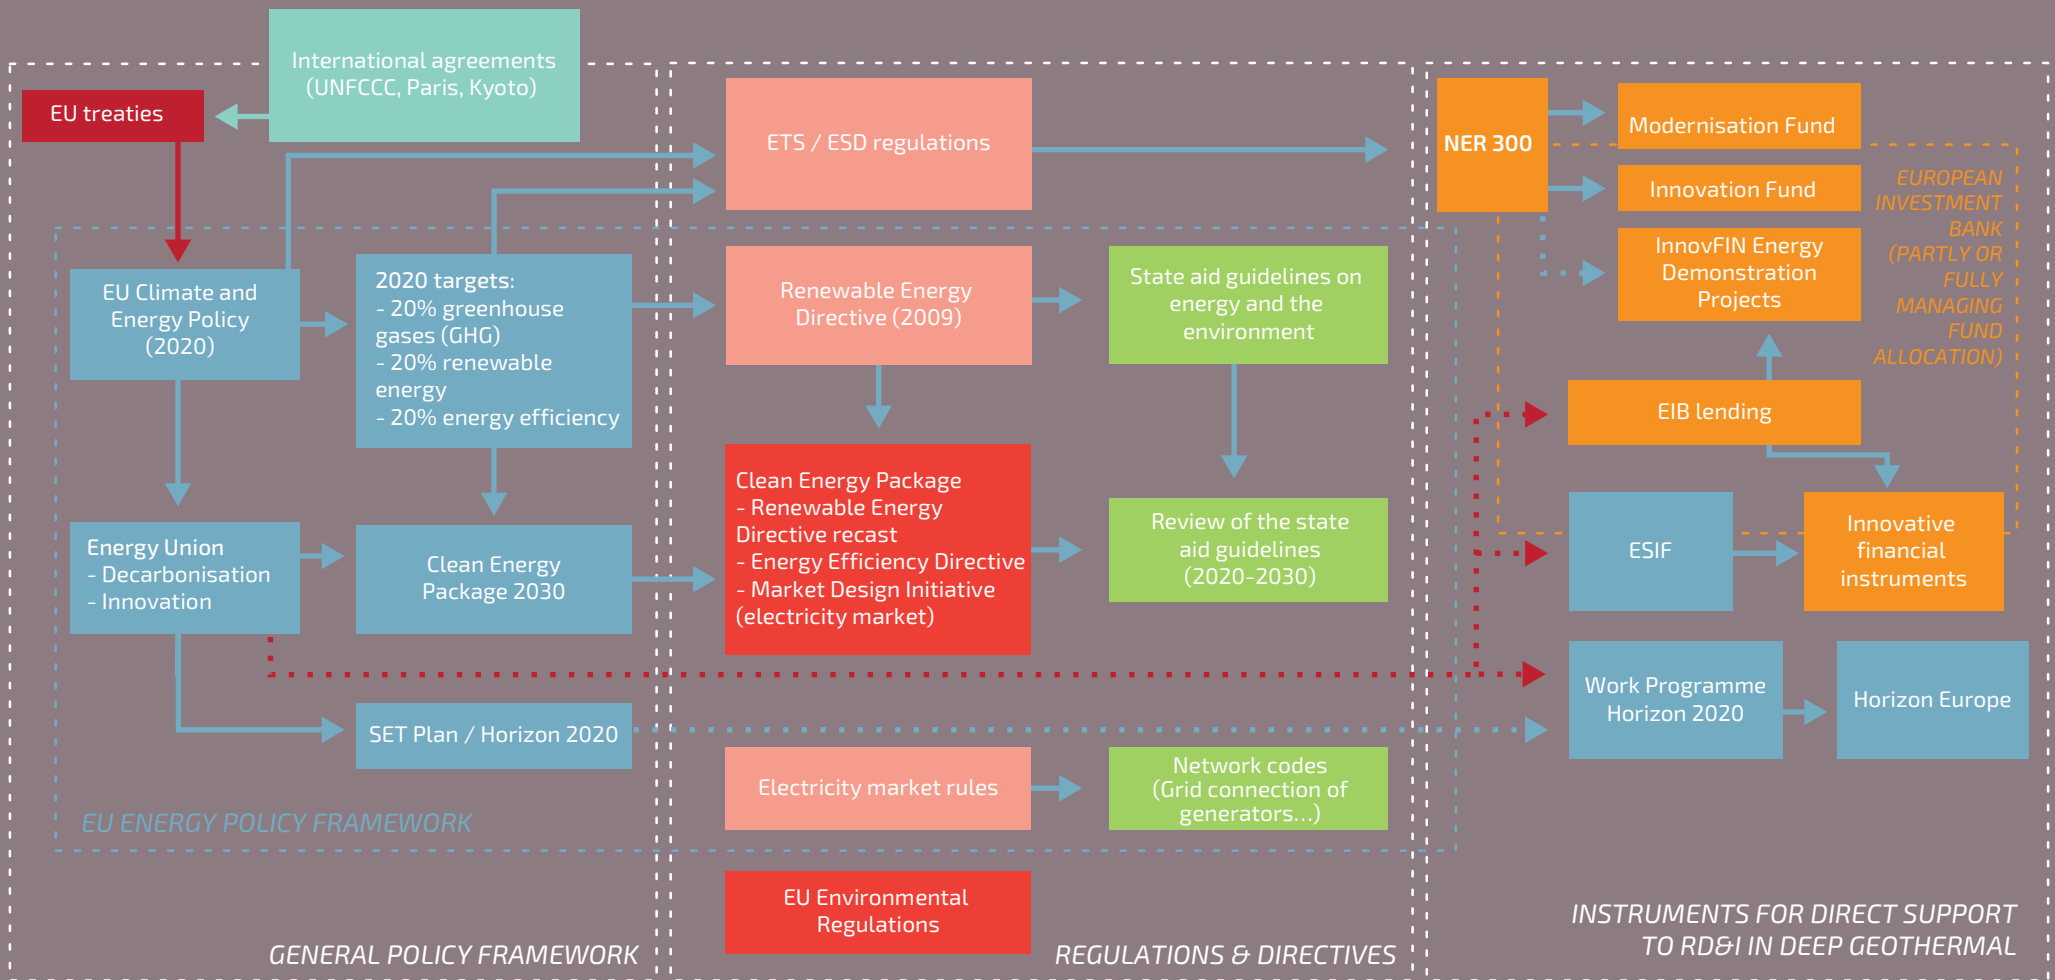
International agreements (UNFCCC, Paris, Kyoto)

EU treaties

EU Climate and Energy Policy (2020)

2020 targets:
- 20% greenhouse gases (GHG)
- 20% renewable energy
- 20% energy efficiency

Energy Union
- Decarbonisation
- Innovation

Clean Energy Package 2030

SET Plan / Horizon 2020

EU ENERGY POLICY FRAMEWORK

GENERAL POLICY FRAMEWORK

ETS / ESD regulations

Renewable Energy Directive (2009)

State aid guidelines on energy and the environment

Clean Energy Package
- Renewable Energy Directive recast
- Energy Efficiency Directive
- Market Design Initiative (electricity market)

Review of the state aid guidelines (2020-2030)

Electricity market rules

Network codes (Grid connection of generators...)

EU Environmental Regulations

REGULATIONS & DIRECTIVES

NER 300

Modernisation Fund

Innovation Fund

InnovFIN Energy Demonstration Projects

EUROPEAN INVESTMENT BANK (PARTLY OR FULLY MANAGING FUND ALLOCATION)

EIB lending

ESIF

Innovative financial instruments

Work Programme Horizon 2020

Horizon Europe

INSTRUMENTS FOR DIRECT SUPPORT TO RD&I IN DEEP GEOTHERMAL